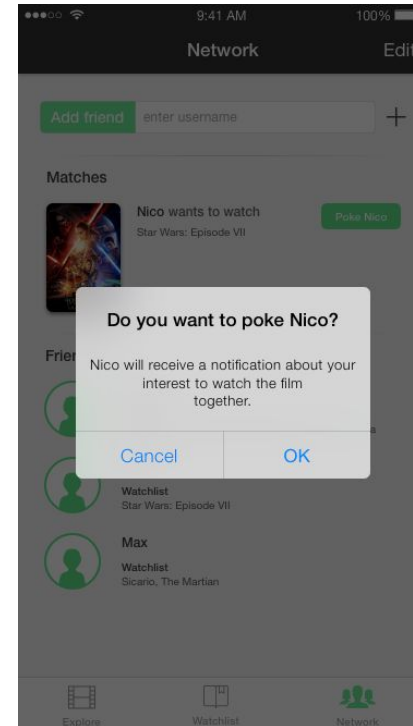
9:41 AM

100%

Network

Edit

Add friend

enter username

+

Matches

Nico wants to watch

Star Wars: Episode VII

Poke Nico

Frie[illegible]

Do you want to poke Nico?

Nico will receive a notification about your interest to watch the film together.

Cancel

OK

Watchlist

Star Wars: Episode VII

Max

Watchlist

Sicario, The Martian

Explore

Watchlist

Network